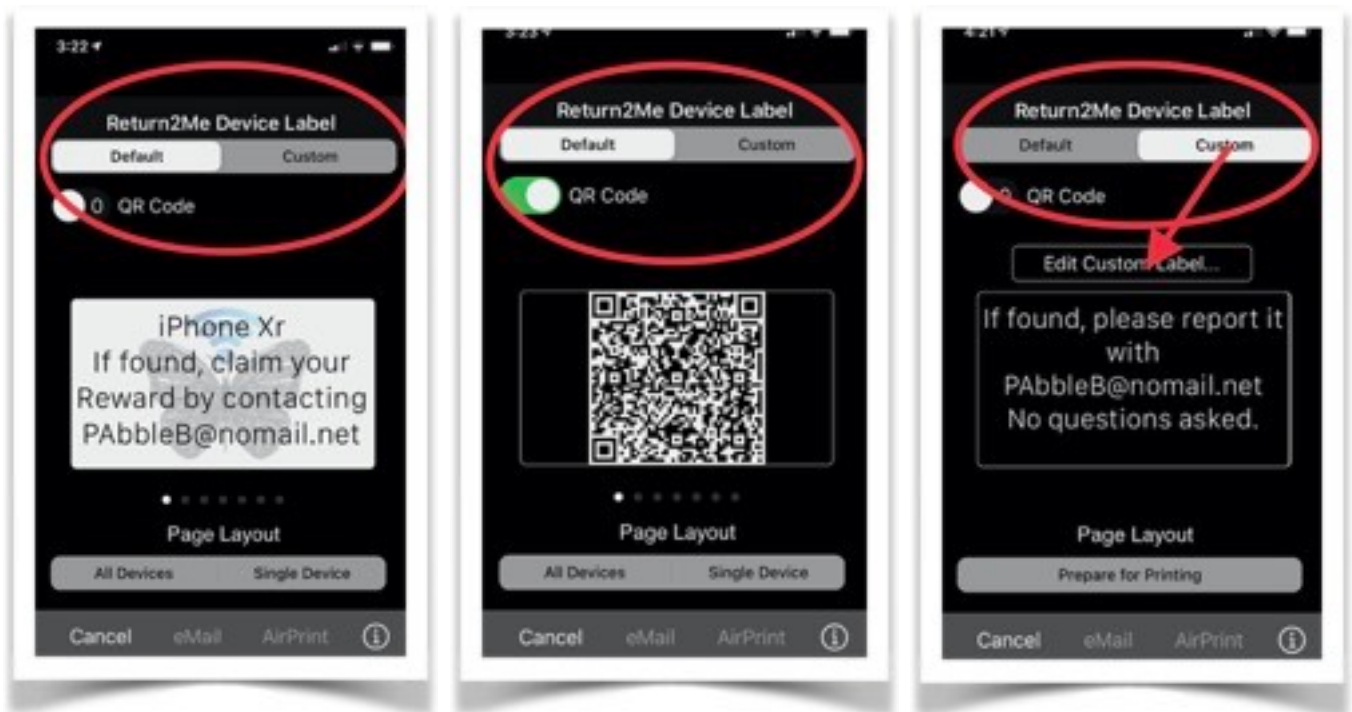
3:22

Return2Me Device Label

Default | Custom

0 QR Code

iPhone Xr
If found, claim your Reward by contacting PAbbleB@nomail.net

Page Layout

All Devices | Single Device

Cancel eMail AirPrint ⓘ

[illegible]

Return2Me Device Label

Default | Custom

QR Code

Page Layout

All Devices | Single Device

Cancel eMail AirPrint ⓘ

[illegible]

Return2Me Device Label

Default | Custom

0 QR Code

Edit Custom Label...

If found, please report it with PAbbleB@nomail.net No questions asked.

Page Layout

Prepare for Printing

Cancel eMail AirPrint ⓘ